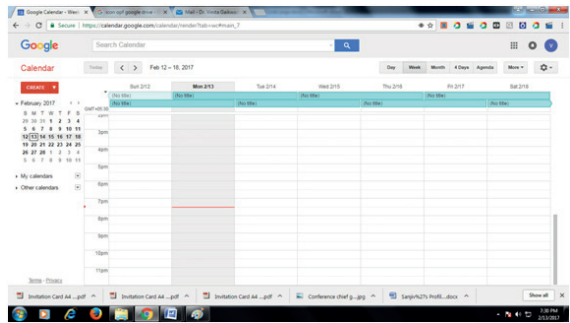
Google Calendar - Week | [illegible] | Mail - Dr. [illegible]

Secure | https://calendar.google.com/calendar/render?tab=wc#main_7

Google | Search Calendar

Calendar | Today | < > | Feb 12 – 18, 2017 | Day | Week | Month | 4 Days | Agenda | More

CREATE

February 2017

| S | M | T | W | T | F | S |
|---|---|---|---|---|---|---|
| 29 | 30 | 31 | 1 | 2 | 3 | 4 |
| 5 | 6 | 7 | 8 | 9 | 10 | 11 |
| 12 | 13 | 14 | 15 | 16 | 17 | 18 |
| 19 | 20 | 21 | 22 | 23 | 24 | 25 |
| 26 | 27 | 28 | 1 | 2 | 3 | 4 |
| 5 | 6 | 7 | 8 | 9 | 10 | 11 |

My calendars

Other calendars

Terms - Privacy

Sun 2/12 | Mon 2/13 | Tue 2/14 | Wed 2/15 | Thu 2/16 | Fri 2/17 | Sat 2/18

(No title) (No title) (No title) (No title) (No title) (No title) (No title) (No title)

GMT+05:30

2pm
3pm
4pm
5pm
6pm
7pm
8pm
9pm
10pm
11pm

Invitation Card A4 ....pdf | Invitation Card A4 ....pdf | Invitation Card A4 ....pdf | Conference chief g....jpg | Sanjiv%27s Profil....docx | Show all

7:38 PM
2/13/2017